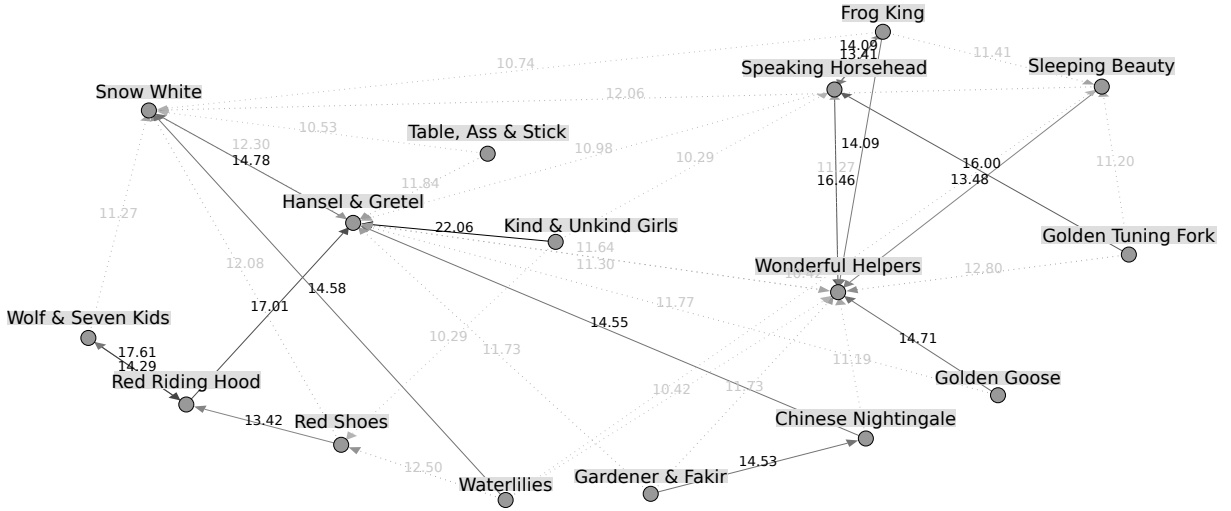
Frog King
14.09
13.41
10.74
11.41
Speaking Horsehead
Sleeping Beauty
Snow White
12.06
10.53
Table, Ass & Stick
12.30
14.78
10.98
10.29
14.09
11.27
16.46
16.00
13.48
11.20
11.84
Hansel & Gretel
11.27
22.06
Kind & Unkind Girls
Golden Tuning Fork
11.64
11.30
Wonderful Helpers
12.08
14.58
12.80
17.01
11.77
Wolf & Seven Kids
14.71
17.61
14.29
10.29
11.73
14.55
11.19
Red Riding Hood
Golden Goose
10.42
11.73
13.42
Red Shoes
Chinese Nightingale
12.50
14.53
Waterlilies
Gardener & Fakir